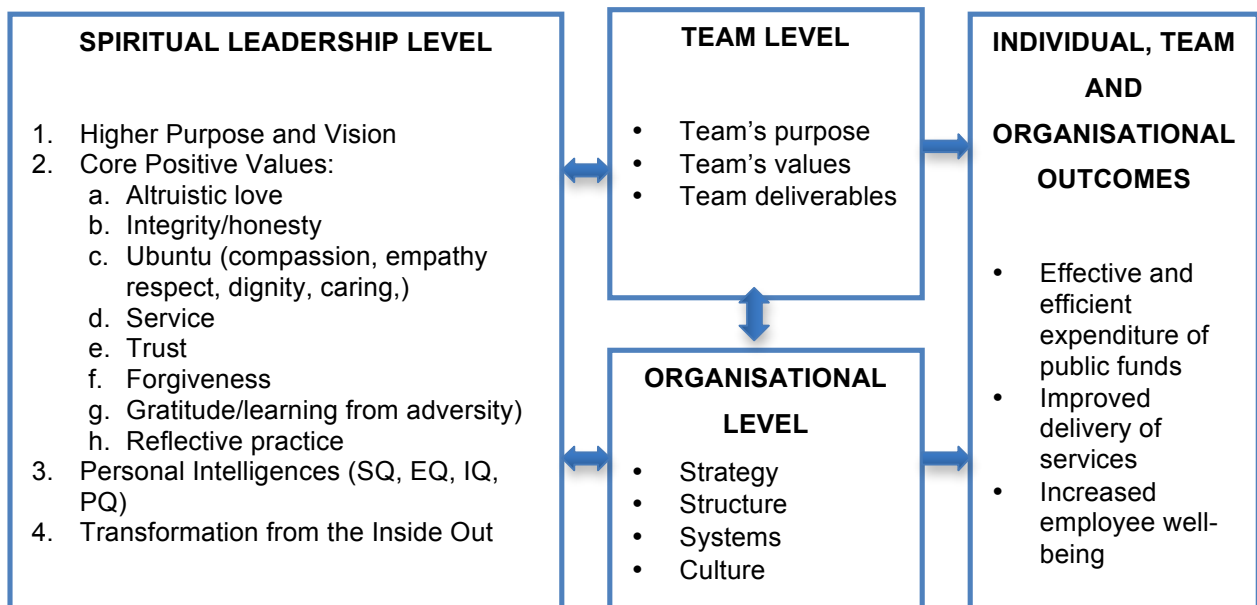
SPIRITUAL LEADERSHIP LEVEL

1. Higher Purpose and Vision
2. Core Positive Values:
a. Altruistic love
b. Integrity/honesty
c. Ubuntu (compassion, empathy respect, dignity, caring,)
d. Service
e. Trust
f. Forgiveness
g. Gratitude/learning from adversity)
h. Reflective practice
3. Personal Intelligences (SQ, EQ, IQ, PQ)
4. Transformation from the Inside Out

TEAM LEVEL

• Team's purpose
• Team's values
• Team deliverables

ORGANISATIONAL LEVEL

• Strategy
• Structure
• Systems
• Culture

INDIVIDUAL, TEAM AND ORGANISATIONAL OUTCOMES

• Effective and efficient expenditure of public funds
• Improved delivery of services
• Increased employee well-being